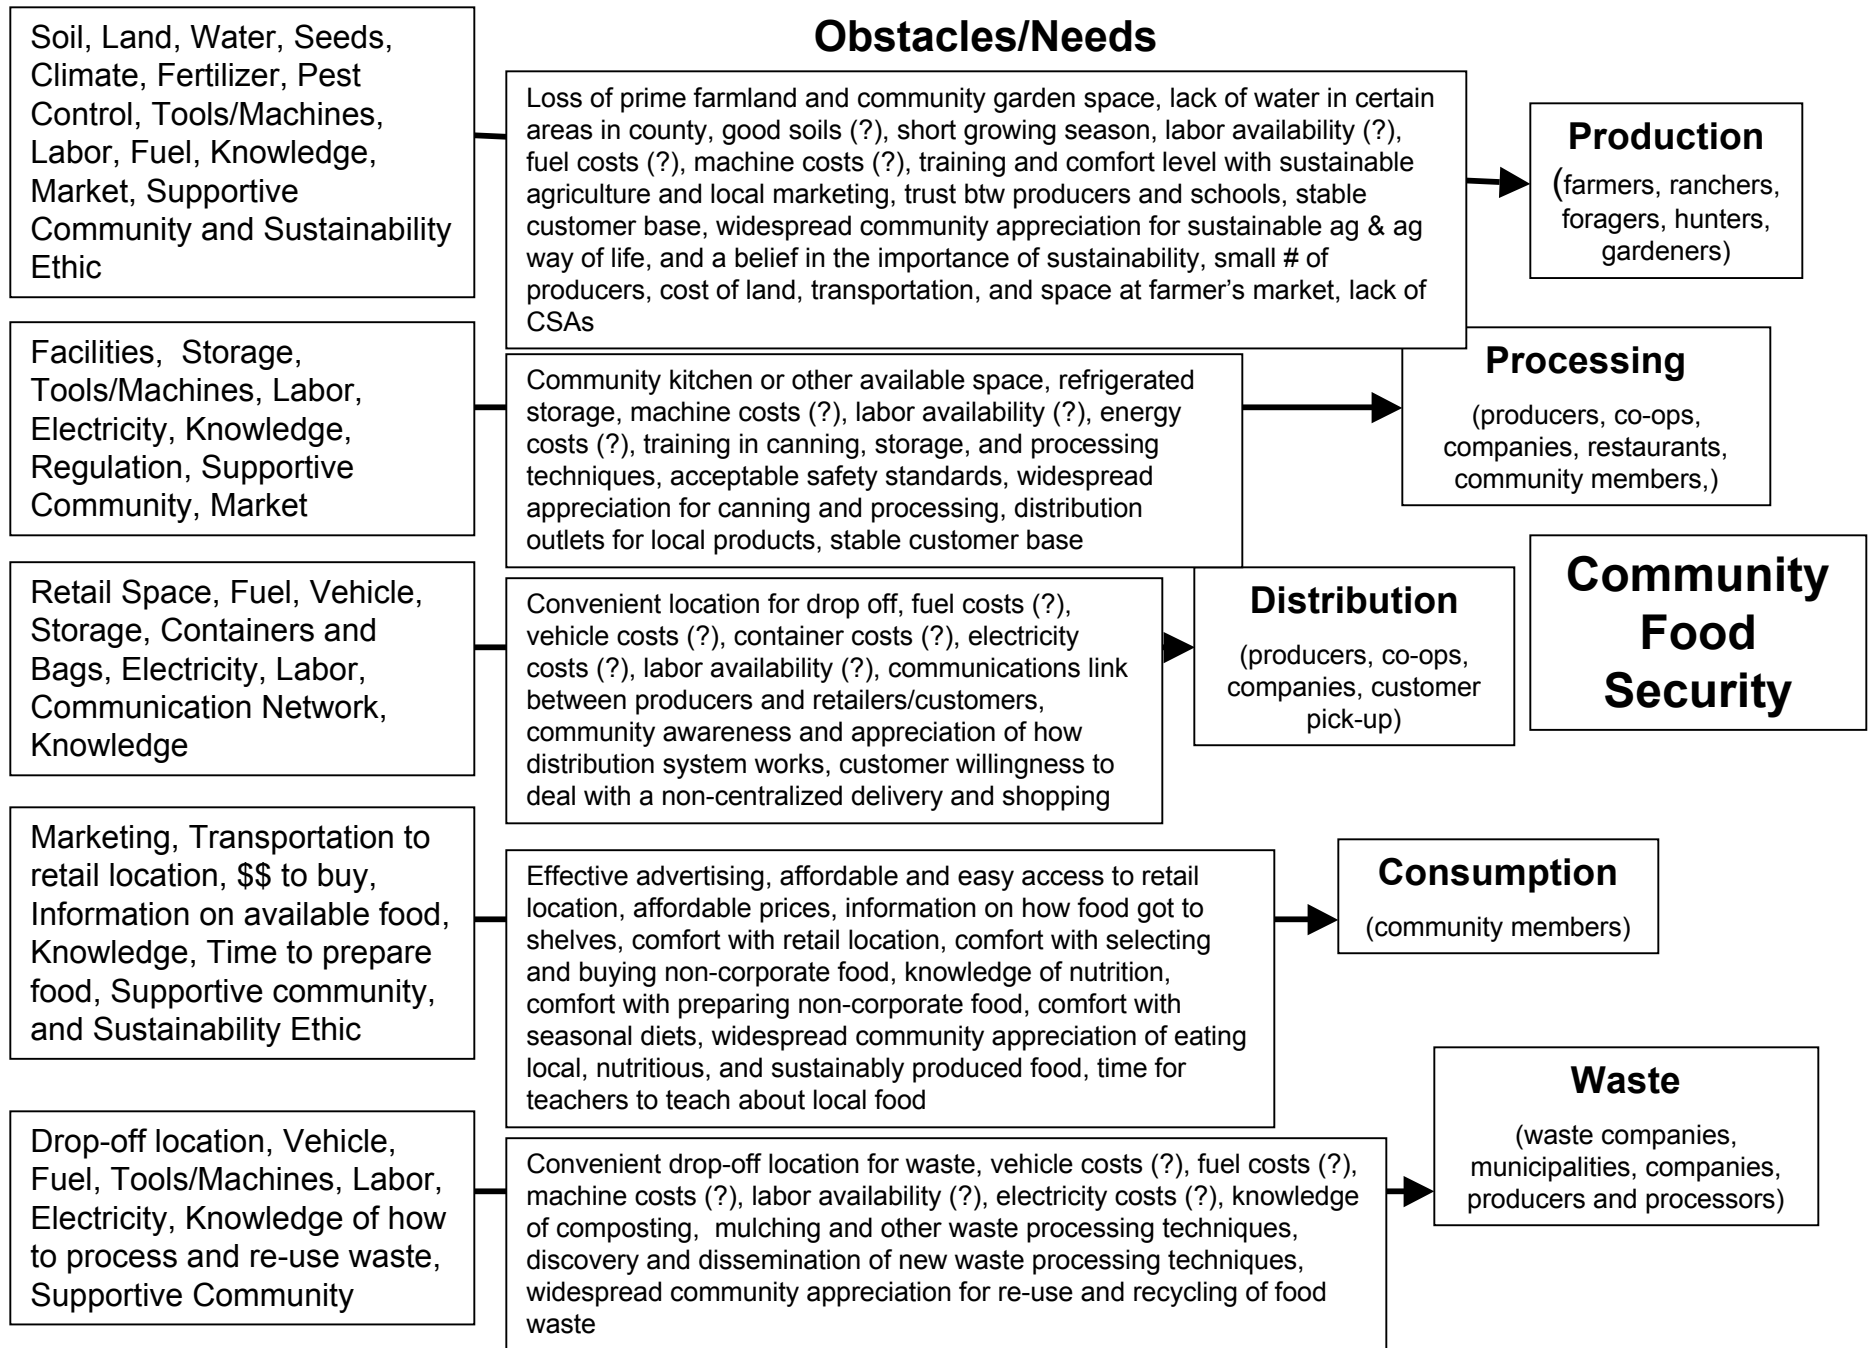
Soil, Land, Water, Seeds, Climate, Fertilizer, Pest Control, Tools/Machines, Labor, Fuel, Knowledge, Market, Supportive Community and Sustainability Ethic

Obstacles/Needs

Loss of prime farmland and community garden space, lack of water in certain areas in county, good soils (?), short growing season, labor availability (?), fuel costs (?), machine costs (?), training and comfort level with sustainable agriculture and local marketing, trust btw producers and schools, stable customer base, widespread community appreciation for sustainable ag & ag way of life, and a belief in the importance of sustainability, small # of producers, cost of land, transportation, and space at farmer's market, lack of CSAs

Production
(farmers, ranchers, foragers, hunters, gardeners)

Facilities, Storage, Tools/Machines, Labor, Electricity, Knowledge, Regulation, Supportive Community, Market

Community kitchen or other available space, refrigerated storage, machine costs (?), labor availability (?), energy costs (?), training in canning, storage, and processing techniques, acceptable safety standards, widespread appreciation for canning and processing, distribution outlets for local products, stable customer base

Processing
(producers, co-ops, companies, restaurants, community members,)

Community Food Security

Retail Space, Fuel, Vehicle, Storage, Containers and Bags, Electricity, Labor, Communication Network, Knowledge

Convenient location for drop off, fuel costs (?), vehicle costs (?), container costs (?), electricity costs (?), labor availability (?), communications link between producers and retailers/customers, community awareness and appreciation of how distribution system works, customer willingness to deal with a non-centralized delivery and shopping

Distribution
(producers, co-ops, companies, customer pick-up)

Marketing, Transportation to retail location, $$ to buy, Information on available food, Knowledge, Time to prepare food, Supportive community, and Sustainability Ethic

Effective advertising, affordable and easy access to retail location, affordable prices, information on how food got to shelves, comfort with retail location, comfort with selecting and buying non-corporate food, knowledge of nutrition, comfort with preparing non-corporate food, comfort with seasonal diets, widespread community appreciation of eating local, nutritious, and sustainably produced food, time for teachers to teach about local food

Consumption
(community members)

Drop-off location, Vehicle, Fuel, Tools/Machines, Labor, Electricity, Knowledge of how to process and re-use waste, Supportive Community

Convenient drop-off location for waste, vehicle costs (?), fuel costs (?), machine costs (?), labor availability (?), electricity costs (?), knowledge of composting, mulching and other waste processing techniques, discovery and dissemination of new waste processing techniques, widespread community appreciation for re-use and recycling of food waste

Waste
(waste companies, municipalities, companies, producers and processors)